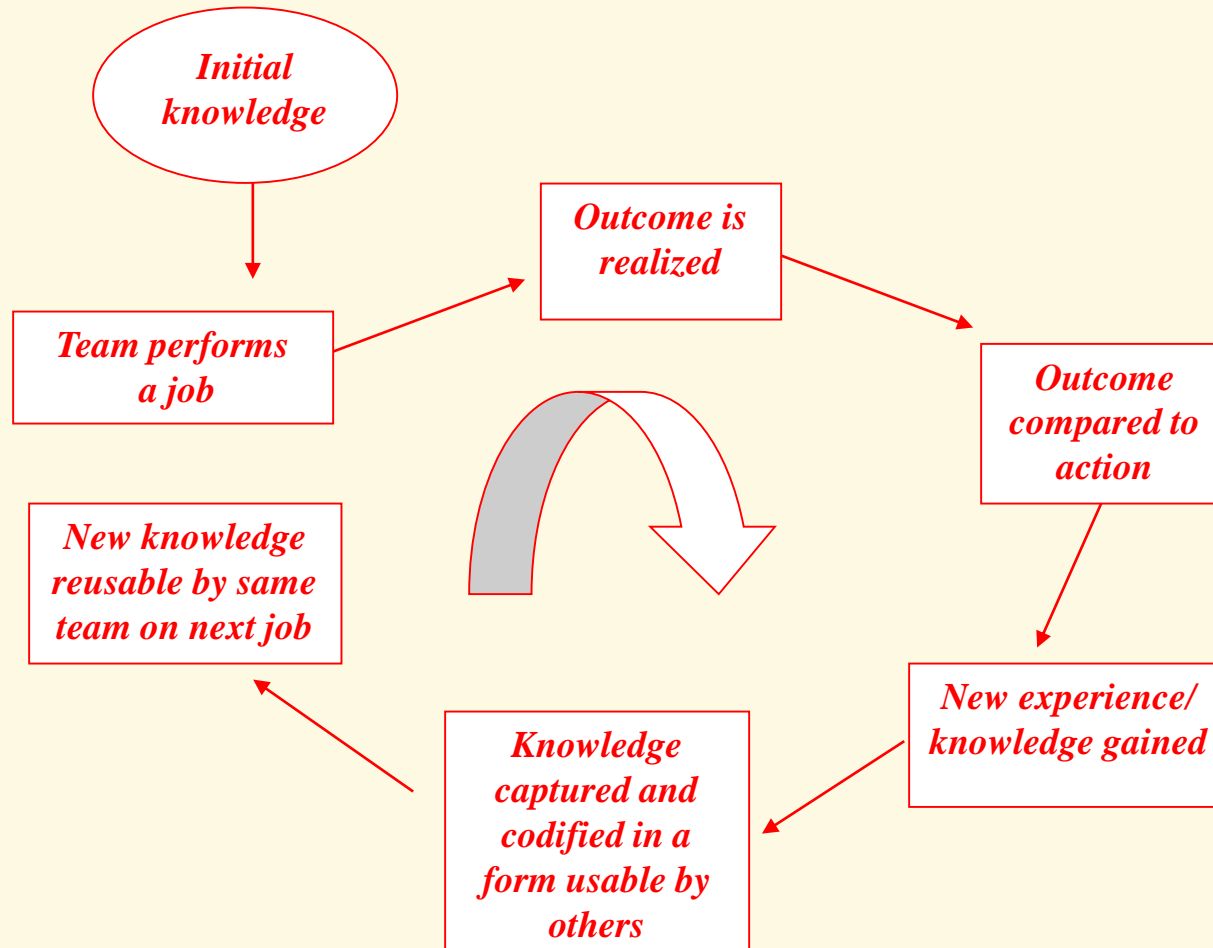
Initial knowledge

Team performs a job

Outcome is realized

Outcome compared to action

New experience/ knowledge gained

Knowledge captured and codified in a form usable by others

New knowledge reusable by same team on next job